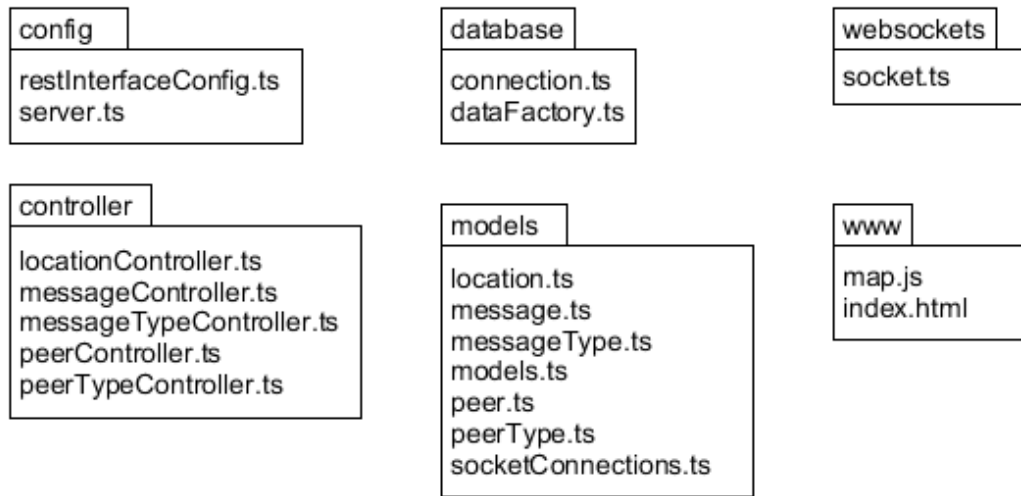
config

restInterfaceConfig.ts
server.ts

database

connection.ts
dataFactory.ts

websockets

socket.ts

controller

locationController.ts
messageController.ts
messageTypeController.ts
peerController.ts
peerTypeController.ts

models

location.ts
message.ts
messageType.ts
models.ts
peer.ts
peerType.ts
socketConnections.ts

www

map.js
index.html